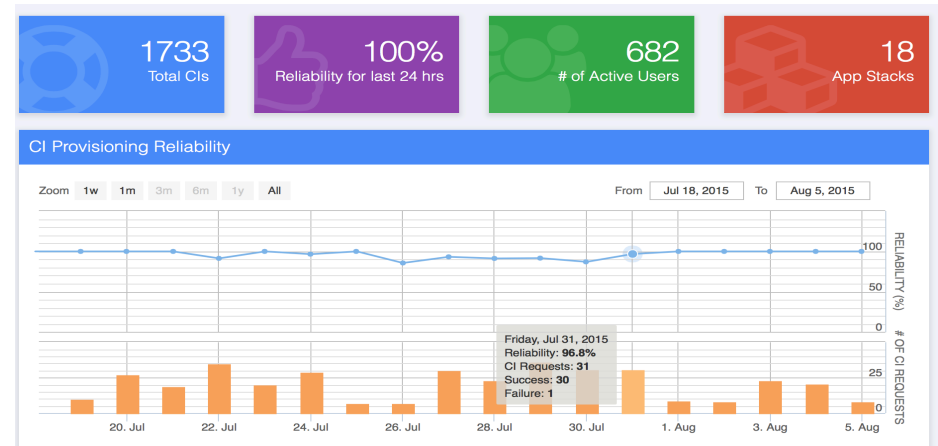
1733
Total CIs

100%
Reliability for last 24 hrs

682
# of Active Users

18
App Stacks

CI Provisioning Reliability

Zoom 1w 1m 3m 6m 1y All

From Jul 18, 2015 To Aug 5, 2015

100
50
0
RELIABILITY (%)

Friday, Jul 31, 2015
Reliability: **96.8%**
CI Requests: **31**
Success: **30**
Failure: **1**

25
0
# OF CI REQUESTS

20. Jul 22. Jul 24. Jul 26. Jul 28. Jul 30. Jul 1. Aug 3. Aug 5. Aug